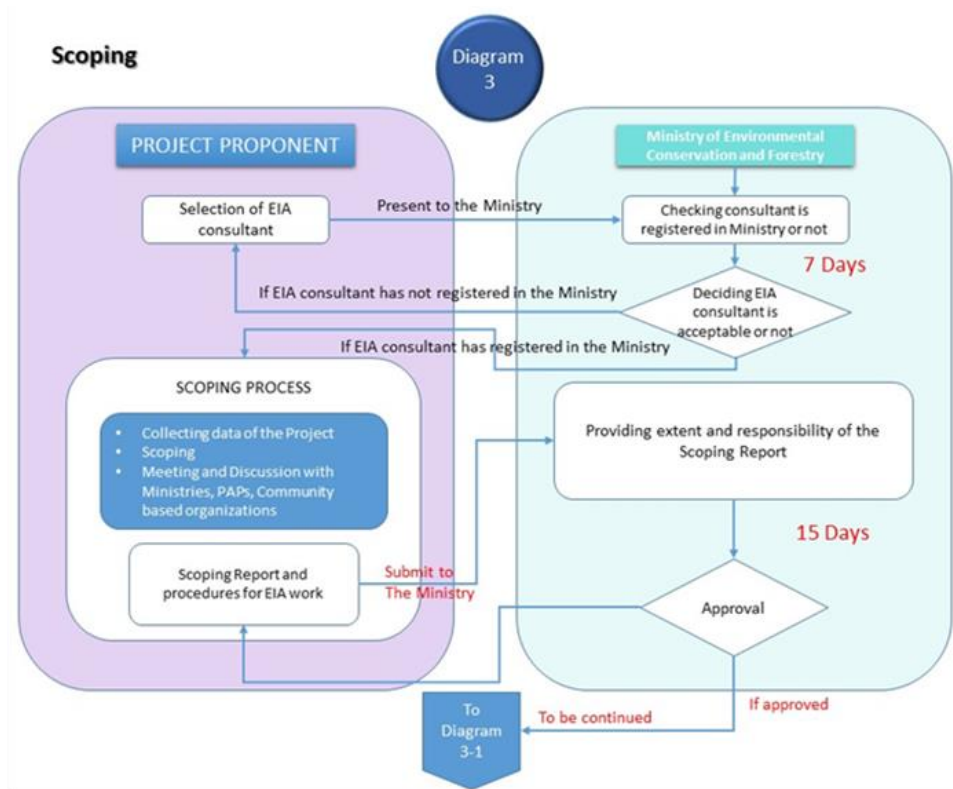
Scoping

Diagram 3

PROJECT PROPONENT

Ministry of Environmental Conservation and Forestry

Selection of EIA consultant

Present to the Ministry

Checking consultant is registered in Ministry or not

7 Days

If EIA consultant has not registered in the Ministry

Deciding EIA consultant is acceptable or not

If EIA consultant has registered in the Ministry

SCOPING PROCESS

• Collecting data of the Project
• Scoping
• Meeting and Discussion with Ministries, PAPs, Community based organizations

Providing extent and responsibility of the Scoping Report

15 Days

Scoping Report and procedures for EIA work

Submit to The Ministry

Approval

To Diagram 3-1

To be continued

If approved